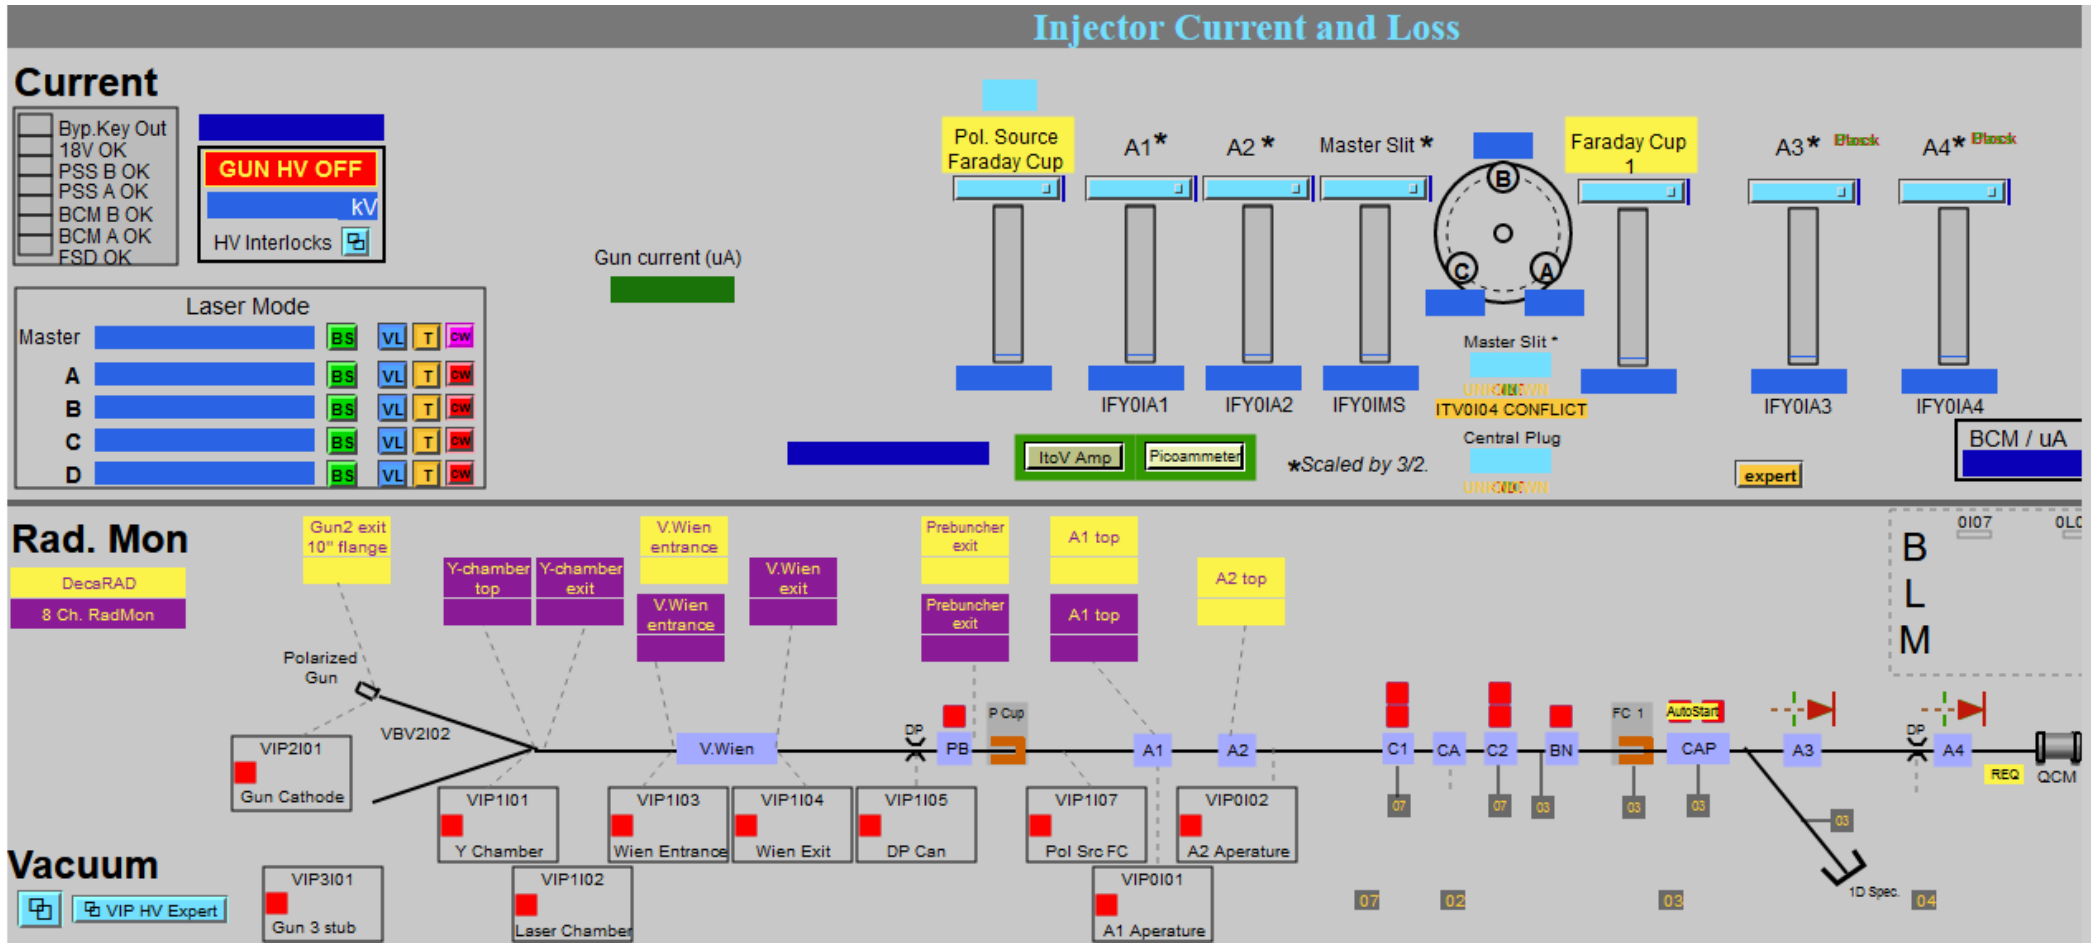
Injector Current and Loss

Current

Byp.Key Out
18V OK
PSS B OK
PSS A OK
BCM B OK
BCM A OK
FSD OK

GUN HV OFF
kV
HV Interlocks

Gun current (uA)

Laser Mode
Master BS VL T CW
A BS VL T CW
B BS VL T CW
C BS VL T CW
D BS VL T CW

Pol. Source Faraday Cup
A1*
A2*
Master Slit*
Faraday Cup 1
A3* Block
A4* Block

B
C
A

IFY0IA1
IFY0IA2
IFY0IMS
Master Slit *
UNKNOWN
ITV0I04 CONFLICT
Central Plug
UNKNOWN
IFY0IA3
IFY0IA4

ItoV Amp
Picoammeter
*Scaled by 3/2.
expert
BCM / uA

Rad. Mon
DecaRAD
8 Ch. RadMon

Gun2 exit 10" flange
Y-chamber top
Y-chamber exit
V.Wien entrance
V.Wien entrance
V.Wien exit
Prebuncher exit
Prebuncher exit
A1 top
A1 top
A2 top

0I07
0L0
B
L
M

Polarized Gun
VBV2I02
V.Wien
DP
PB
P Cup
A1
A2
C1
CA
C2
BN
FC 1
AutoStart
CAP
A3
DP
A4
REQ
QCM
07
07
03
03
03
03
1D Spec.

VIP2I01 Gun Cathode
VIP1I01 Y Chamber
VIP1I03 Wien Entrance
VIP1I04 Wien Exit
VIP1I05 DP Can
VIP1I07 Pol Src FC
VIP0I02 A2 Aperature

Vacuum
VIP HV Expert
VIP3I01 Gun 3 stub
VIP1I02 Laser Chamber
VIP0I01 A1 Aperature
07
02
03
04